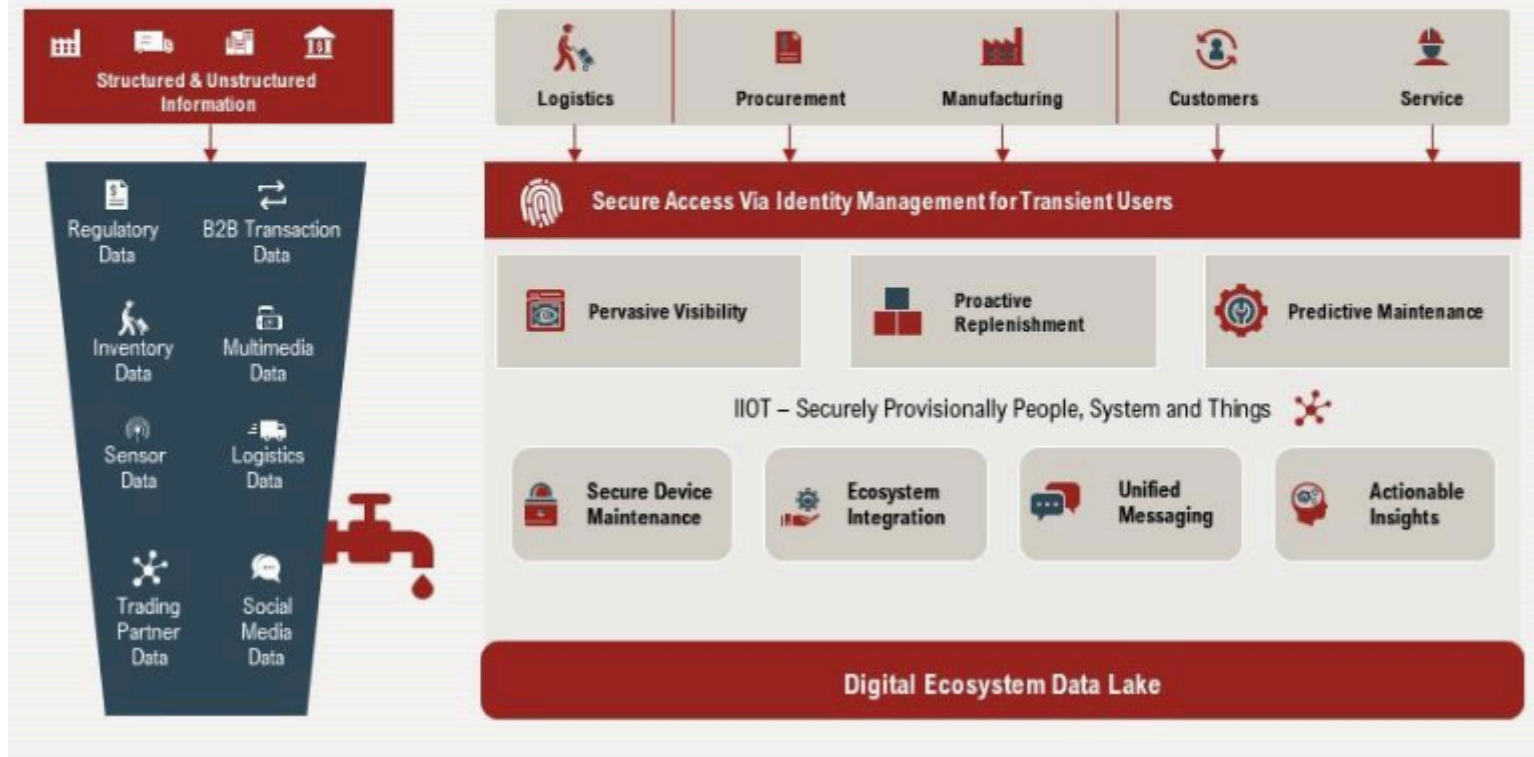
Structured & Unstructured Information

Regulatory Data
B2B Transaction Data
Inventory Data
Multimedia Data
Sensor Data
Logistics Data
Trading Partner Data
Social Media Data

Logistics
Procurement
Manufacturing
Customers
Service

Secure Access Via Identity Management for Transient Users

Pervasive Visibility
Proactive Replenishment
Predictive Maintenance

IIOT – Securely Provisionally People, System and Things

Secure Device Maintenance
Ecosystem Integration
Unified Messaging
Actionable Insights

Digital Ecosystem Data Lake